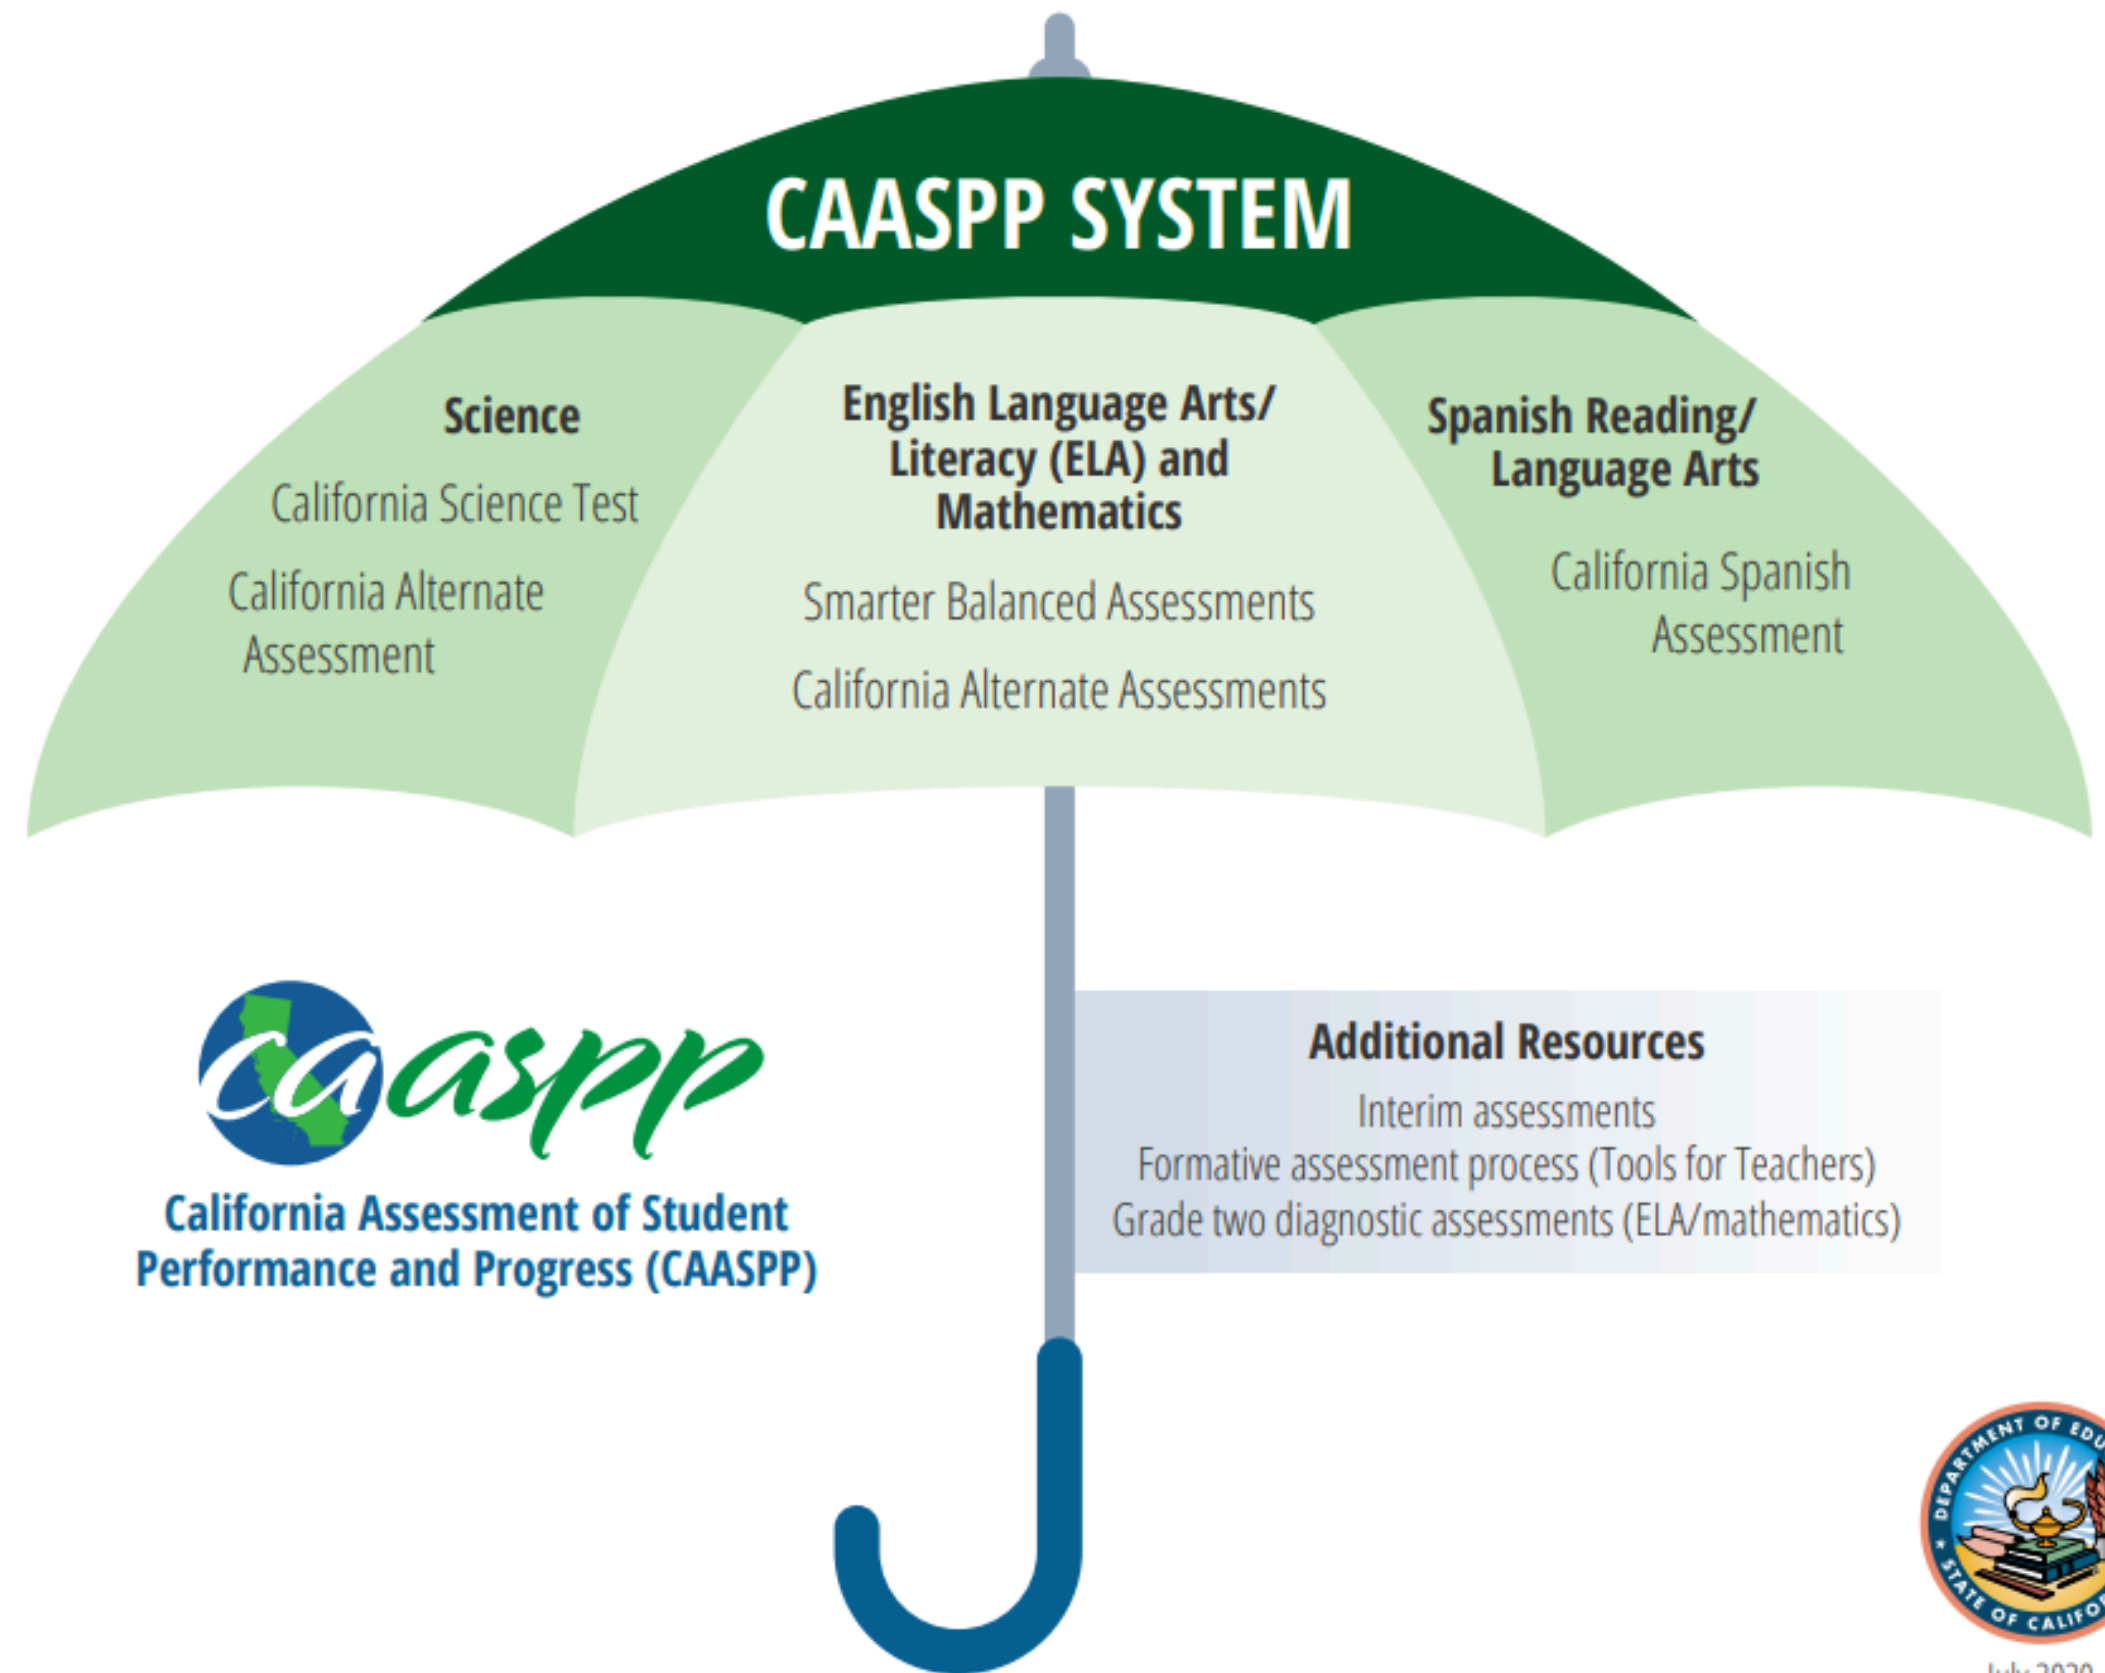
CAASPP SYSTEM

Science

California Science Test

California Alternate Assessment

English Language Arts/ Literacy (ELA) and Mathematics

Smarter Balanced Assessments

California Alternate Assessments

Spanish Reading/ Language Arts

California Spanish Assessment

caaspp

California Assessment of Student Performance and Progress (CAASPP)

Additional Resources

Interim assessments

Formative assessment process (Tools for Teachers)

Grade two diagnostic assessments (ELA/mathematics)

DEPARTMENT OF EDU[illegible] STATE OF CALIFO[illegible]

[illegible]